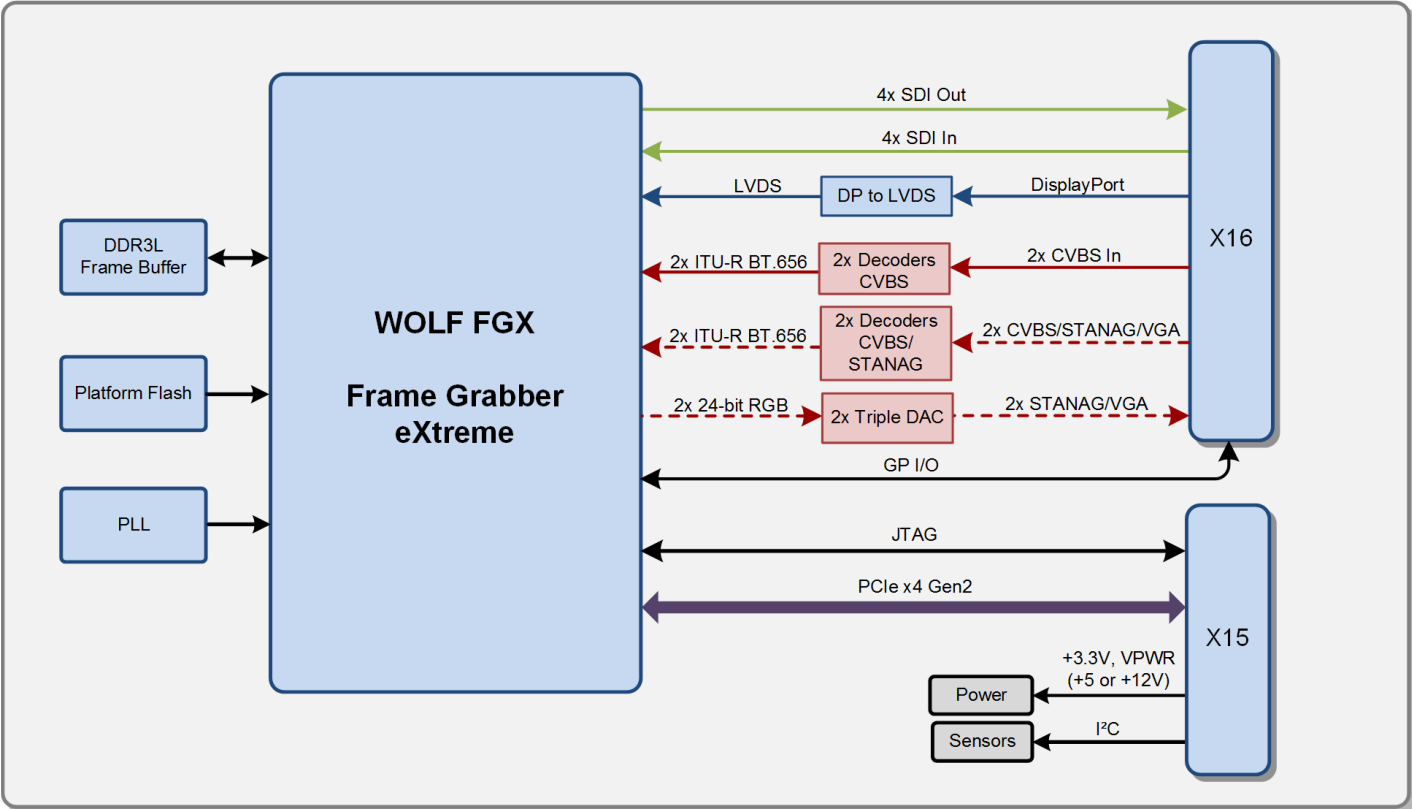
DDR3L
Frame Buffer

Platform Flash

PLL

WOLF FGX

Frame Grabber
eXtreme

4x SDI Out

4x SDI In

LVDS

DP to LVDS

DisplayPort

2x ITU-R BT.656

2x Decoders
CVBS

2x CVBS In

2x ITU-R BT.656

2x Decoders
CVBS/
STANAG

2x CVBS/STANAG/VGA

2x 24-bit RGB

2x Triple DAC

2x STANAG/VGA

GP I/O

X16

JTAG

PCIe x4 Gen2

X15

+3.3V, VPWR
(+5 or +12V)

Power

$I^2C$

Sensors